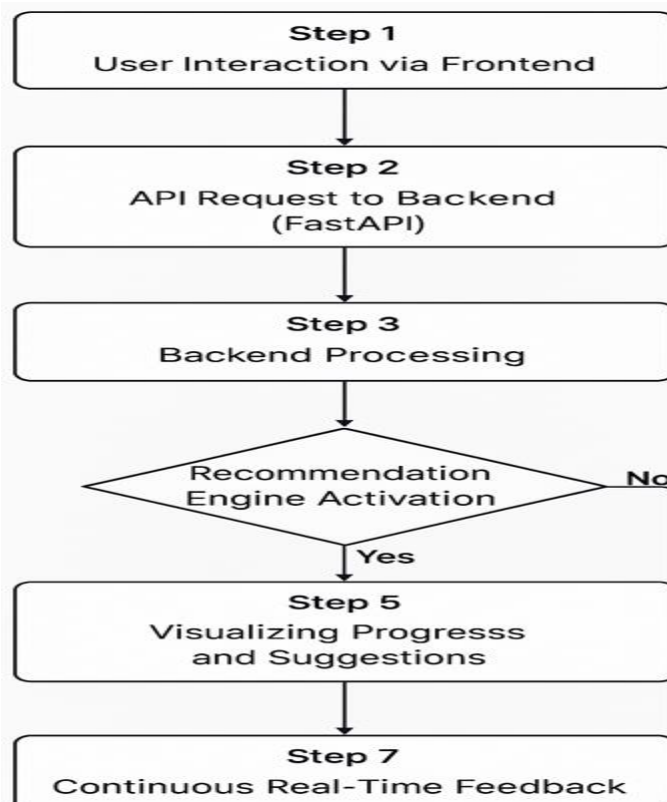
Step 1
User Interaction via Frontend

Step 2
API Request to Backend (FastAPI)

Step 3
Backend Processing

Recommendation Engine Activation

No

Yes

Step 5
Visualizing Progresss and Suggestions

Step 7
Continuous Real-Time Feedback